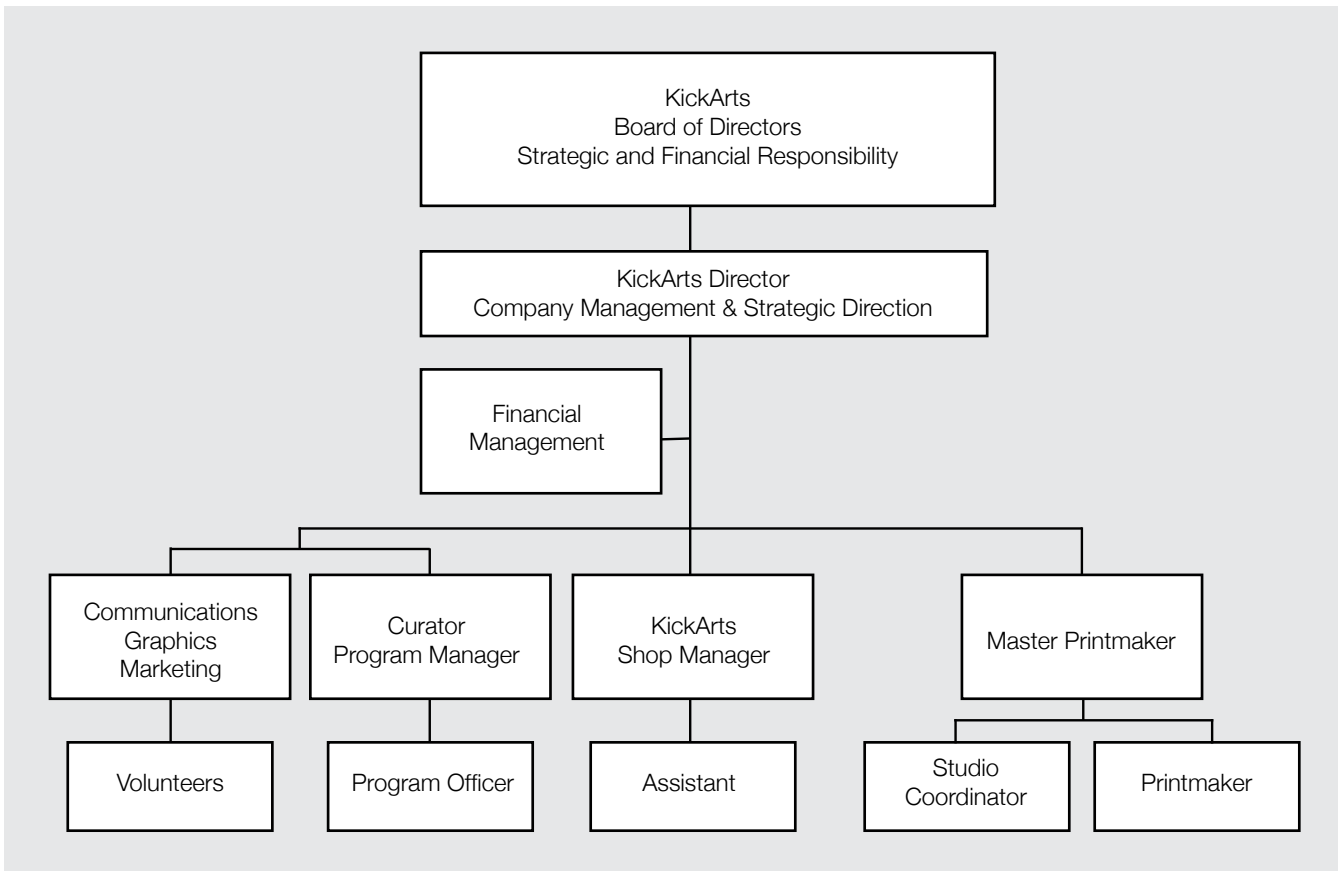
KickArts
Board of Directors
Strategic and Financial Responsibility

KickArts Director
Company Management & Strategic Direction

Financial
Management

Communications
Graphics
Marketing

Curator
Program Manager

KickArts
Shop Manager

Master Printmaker

Volunteers

Program Officer

Assistant

Studio
Coordinator

Printmaker